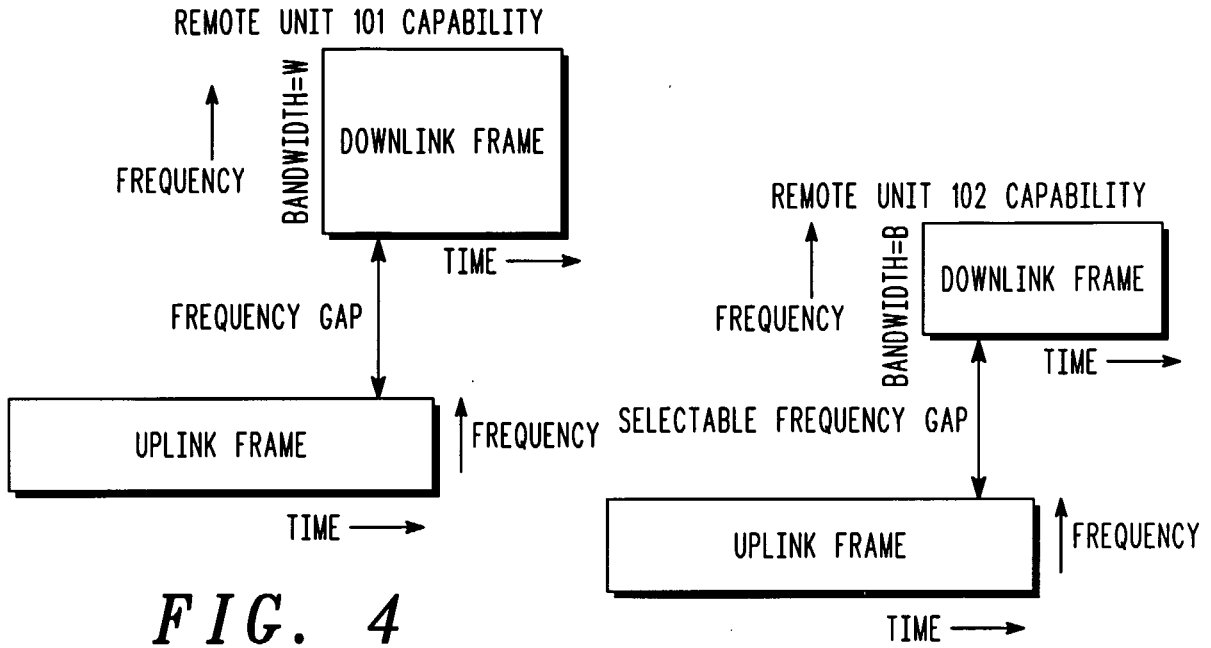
REMOTE UNIT 101 CAPABILITY

FREQUENCY

BANDWIDTH=W

DOWNLINK FRAME

TIME

FREQUENCY GAP

UPLINK FRAME

FREQUENCY

TIME

FIG. 4

REMOTE UNIT 102 CAPABILITY

FREQUENCY

BANDWIDTH=B

DOWNLINK FRAME

TIME

SELECTABLE FREQUENCY GAP

UPLINK FRAME

FREQUENCY

TIME